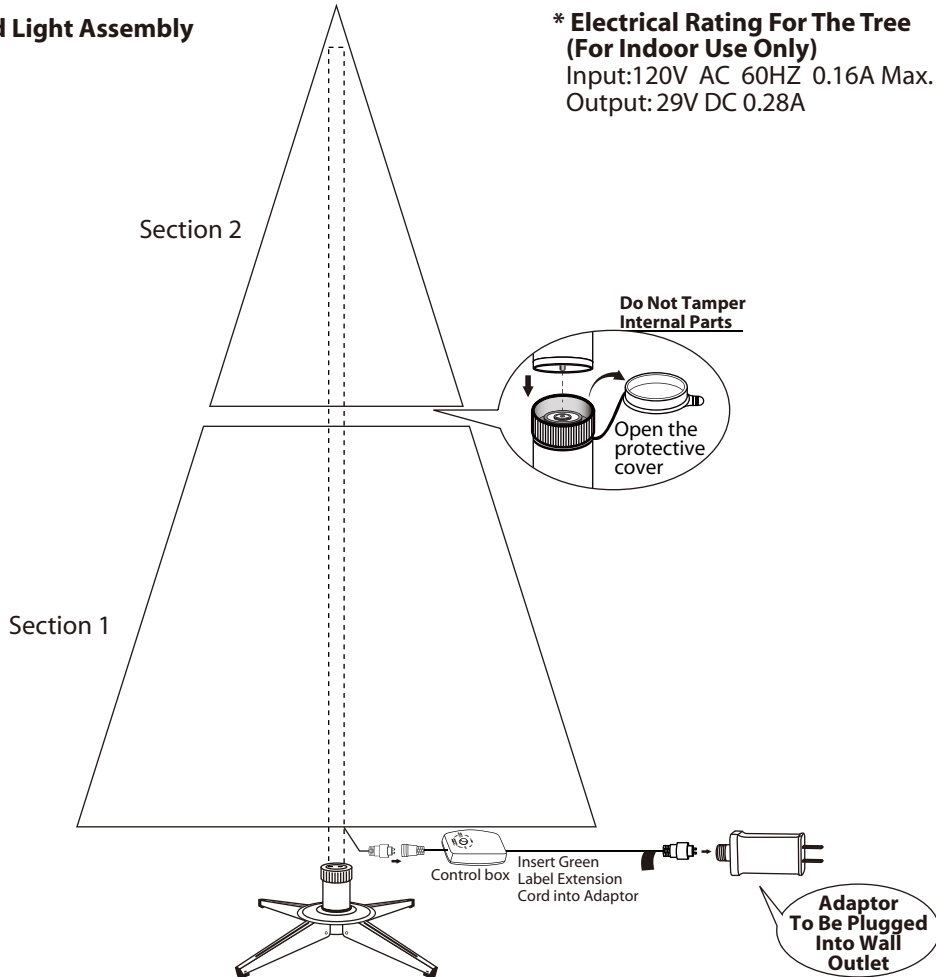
d Light Assembly

* Electrical Rating For The Tree (For Indoor Use Only)
Input:120V AC 60HZ 0.16A Max.
Output: 29V DC 0.28A

Section 2

Do Not Tamper Internal Parts

Open the protective cover

Section 1

Control box

Insert Green Label Extension Cord into Adaptor

Adaptor To Be Plugged Into Wall Outlet